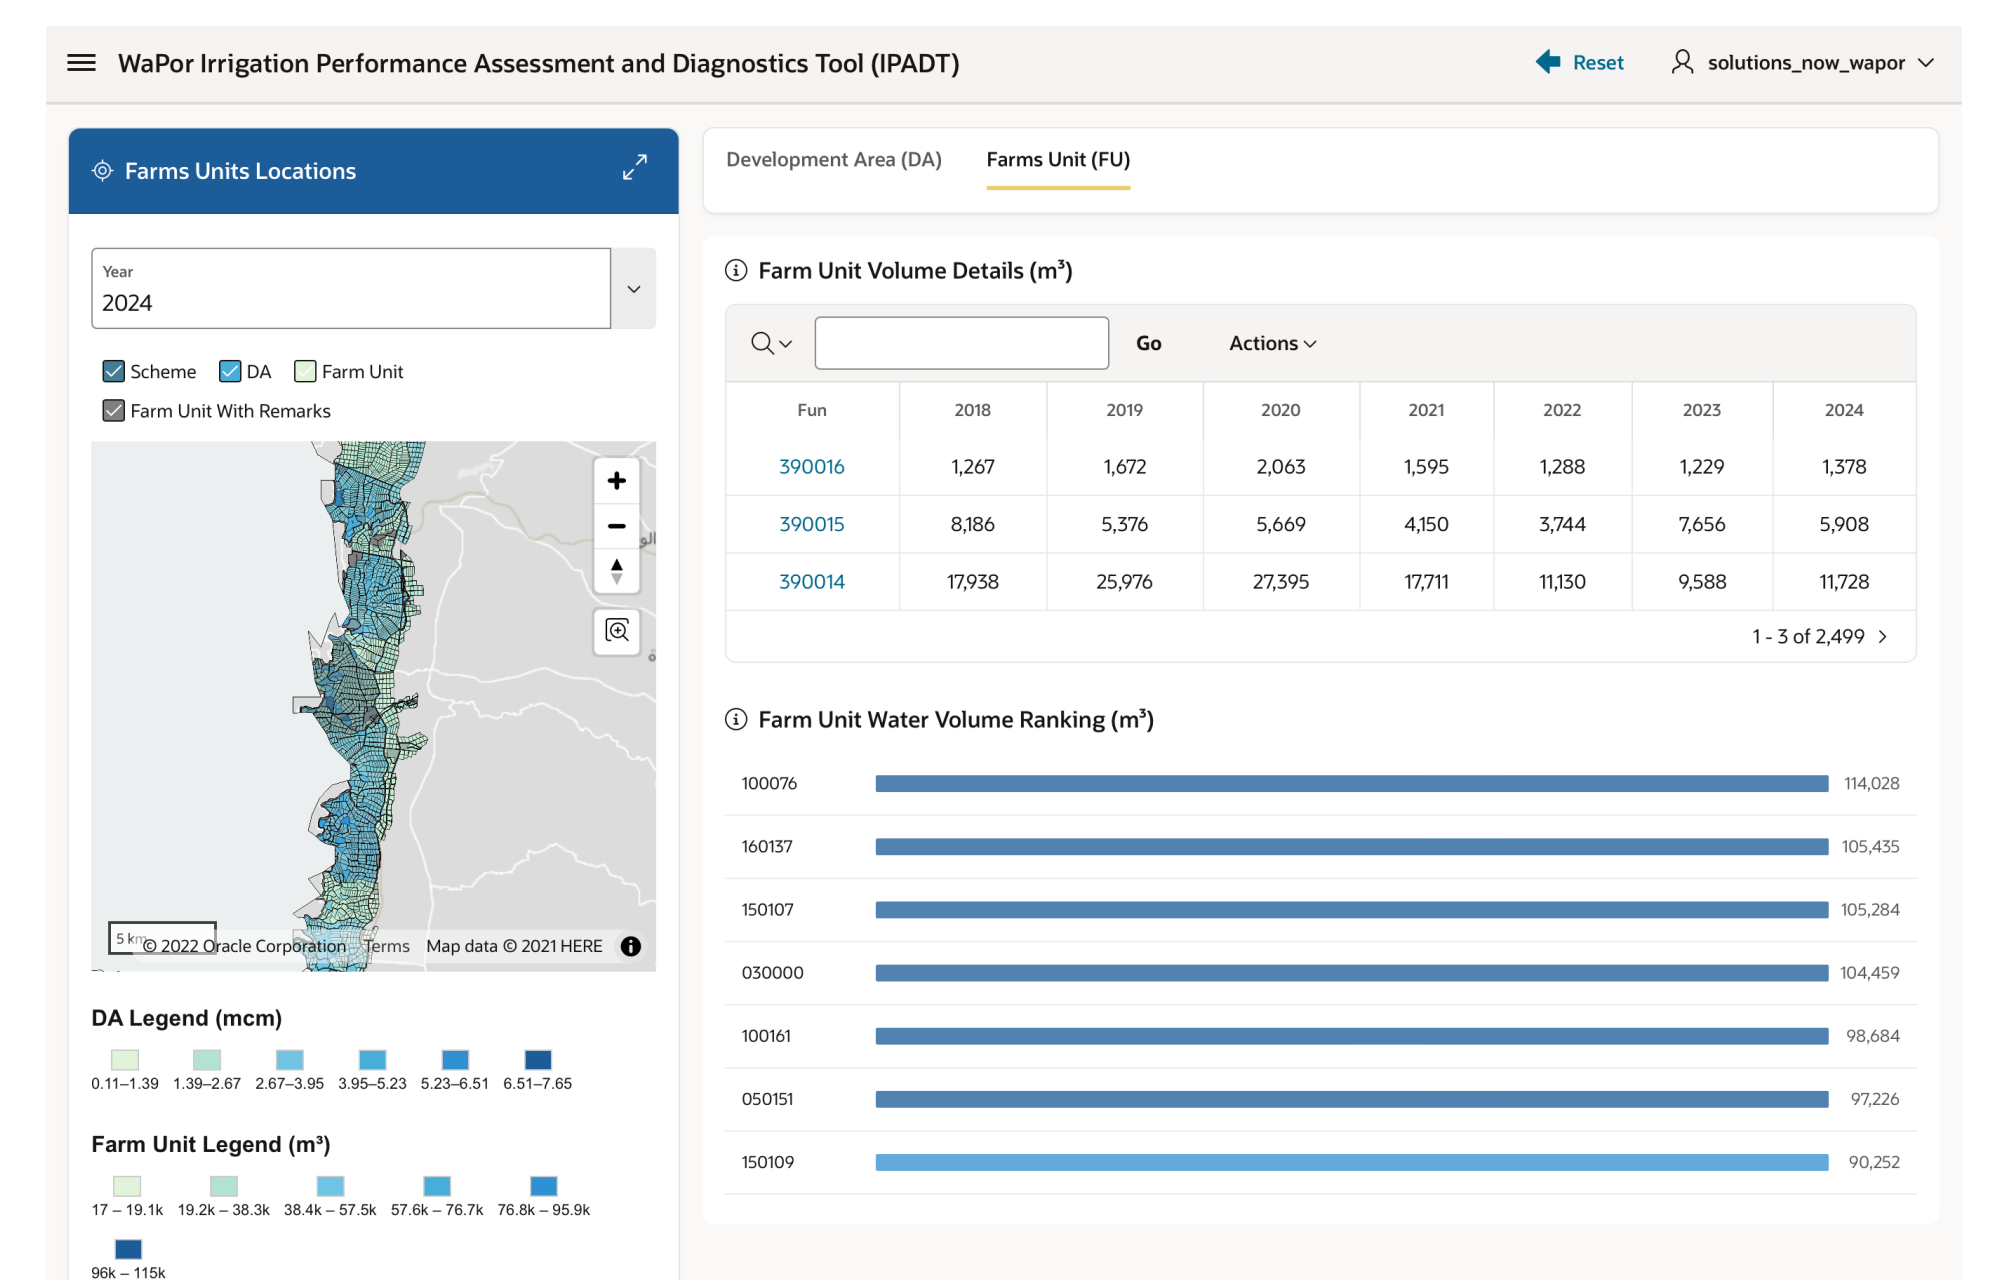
WaPor Irrigation Performance Assessment and Diagnostics Tool (IPADT)

Reset

solutions_now_wapor

Farms Units Locations

Year
2024

Scheme DA Farm Unit
Farm Unit With Remarks

5 km © 2022 Oracle Corporation Terms Map data © 2021 HERE

DA Legend (mcm)

0.11–1.39 1.39–2.67 2.67–3.95 3.95–5.23 5.23–6.51 6.51–7.65

Farm Unit Legend (m³)

17 – 19.1k 19.2k – 38.3k 38.4k – 57.5k 57.6k – 76.7k 76.8k – 95.9k
96k – 115k

Development Area (DA) Farms Unit (FU)

Farm Unit Volume Details (m³)

Go Actions

| Fun | 2018 | 2019 | 2020 | 2021 | 2022 | 2023 | 2024 |
|---|---|---|---|---|---|---|---|
| 390016 | 1,267 | 1,672 | 2,063 | 1,595 | 1,288 | 1,229 | 1,378 |
| 390015 | 8,186 | 5,376 | 5,669 | 4,150 | 3,744 | 7,656 | 5,908 |
| 390014 | 17,938 | 25,976 | 27,395 | 17,711 | 11,130 | 9,588 | 11,728 |

1 - 3 of 2,499

Farm Unit Water Volume Ranking (m³)

100076 114,028
160137 105,435
150107 105,284
030000 104,459
100161 98,684
050151 97,226
150109 90,252